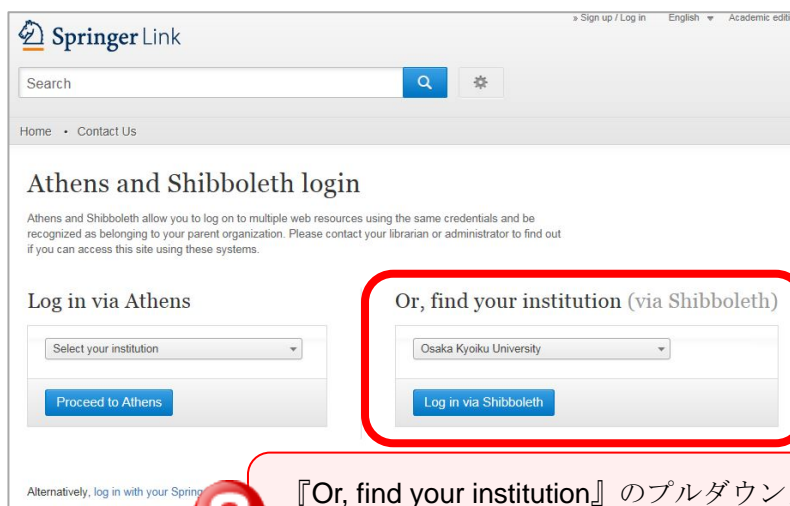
Springer Link

» Sign up / Log in English Academic editi

Search

Home • Contact Us

Athens and Shibboleth login

Athens and Shibboleth allow you to log on to multiple web resources using the same credentials and be recognized as belonging to your parent organization. Please contact your librarian or administrator to find out if you can access this site using these systems.

Log in via Athens

Select your institution

Proceed to Athens

Or, find your institution (via Shibboleth)

Osaka Kyoiku University

Log in via Shibboleth

Alternatively, log in with your Spring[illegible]

『Or, find your institution』のプルダウン